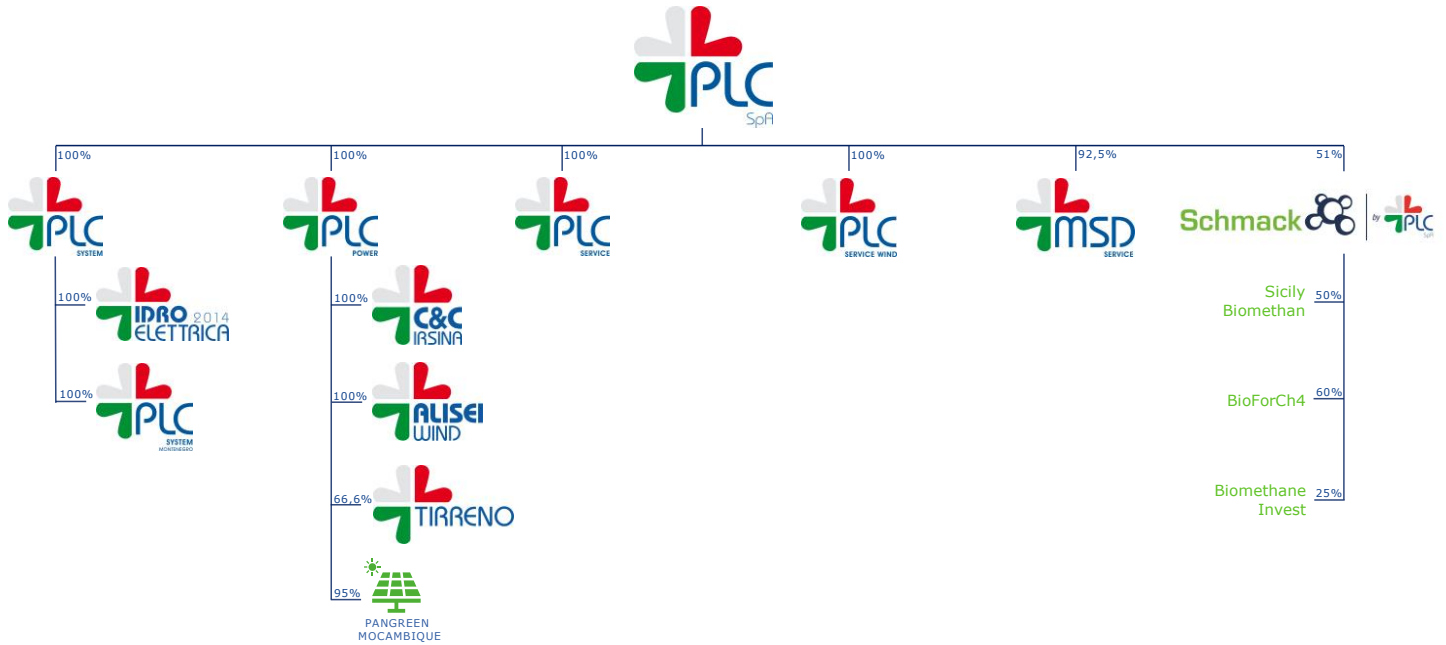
PLC
SpA

100%
PLC
SYSTEM

100%
IDRO 2014
ELETTRICA

100%
PLC
SYSTEM
MONTENEGRO

100%
PLC
POWER

100%
C&C
IRSINA

100%
ALISEI
WIND

66,6%
TIRRENO

95%
PANGREEN
MOCAMBIQUE

100%
PLC
SERVICE

100%
PLC
SERVICE WIND

92,5%
MSD
SERVICE

51%
Schmack
by PLC
SpA

Sicily Biomethan 50%

BioForCh4 60%

Biomethane Invest 25%